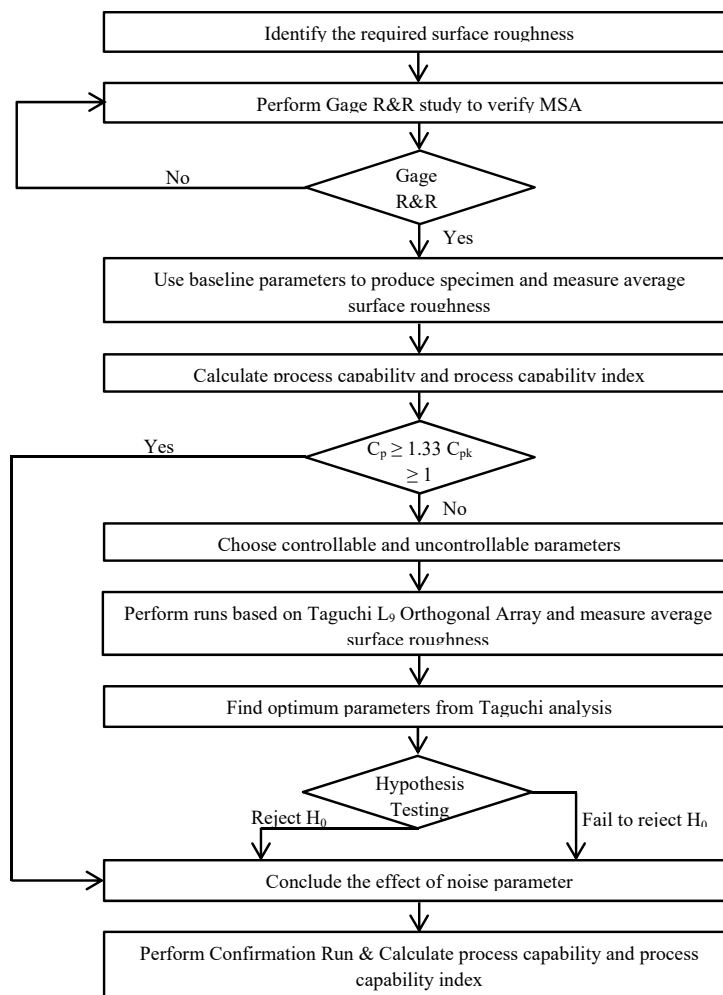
Identify the required surface roughness

Perform Gage R&R study to verify MSA

No

Gage R&R

Yes

Use baseline parameters to produce specimen and measure average surface roughness

Calculate process capability and process capability index

Yes

$C_p \geq 1.33$ $C_{pk} \geq 1$

No

Choose controllable and uncontrollable parameters

Perform runs based on Taguchi $L_9$ Orthogonal Array and measure average surface roughness

Find optimum parameters from Taguchi analysis

Hypothesis Testing

Reject $H_0$

Fail to reject $H_0$

Conclude the effect of noise parameter

Perform Confirmation Run & Calculate process capability and process capability index